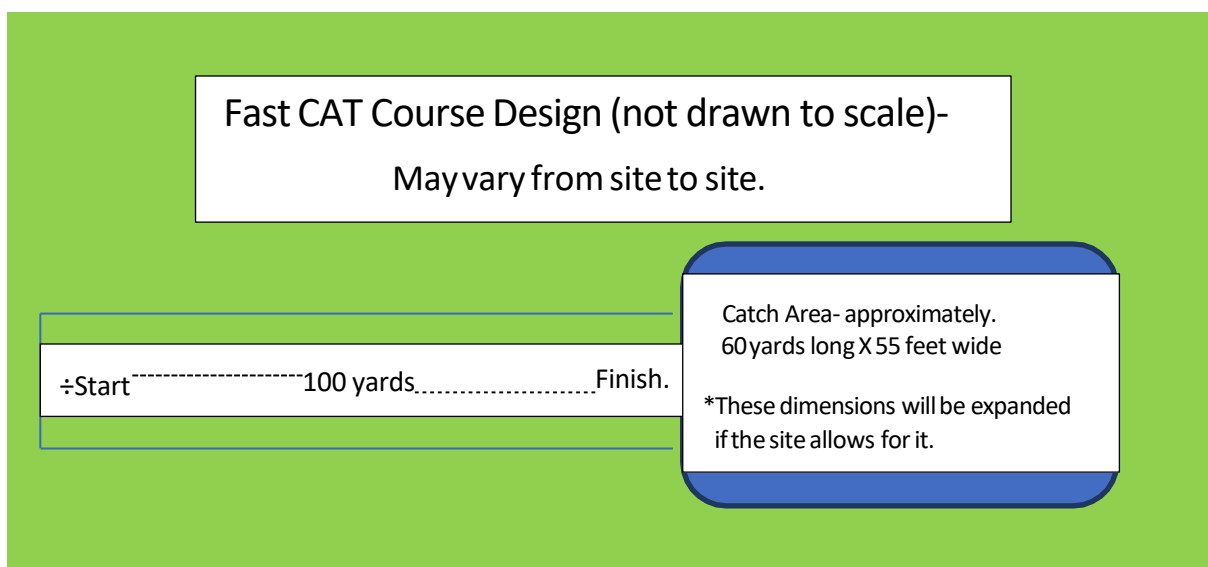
Fast CAT Course Design (not drawn to scale)-

May vary from site to site.

÷Start ---------------------- 100 yards ........................ Finish.

Catch Area- approximately. 60 yards long X 55 feet wide

*These dimensions will be expanded if the site allows for it.